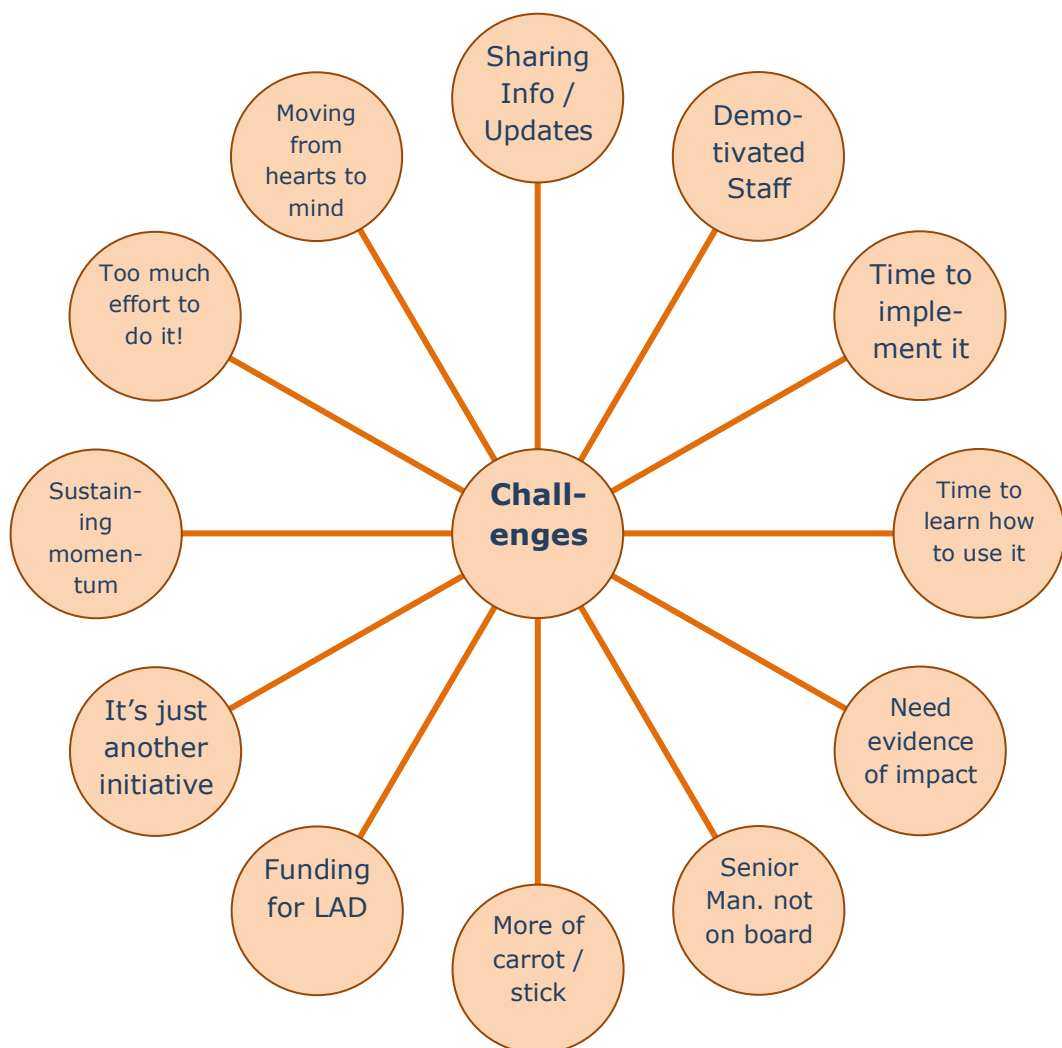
Challenges

Sharing Info / Updates

Demotivated Staff

Time to implement it

Time to learn how to use it

Need evidence of impact

Senior Man. not on board

More of carrot / stick

Funding for LAD

It's just another initiative

Sustaining momentum

Too much effort to do it!

Moving from hearts to mind